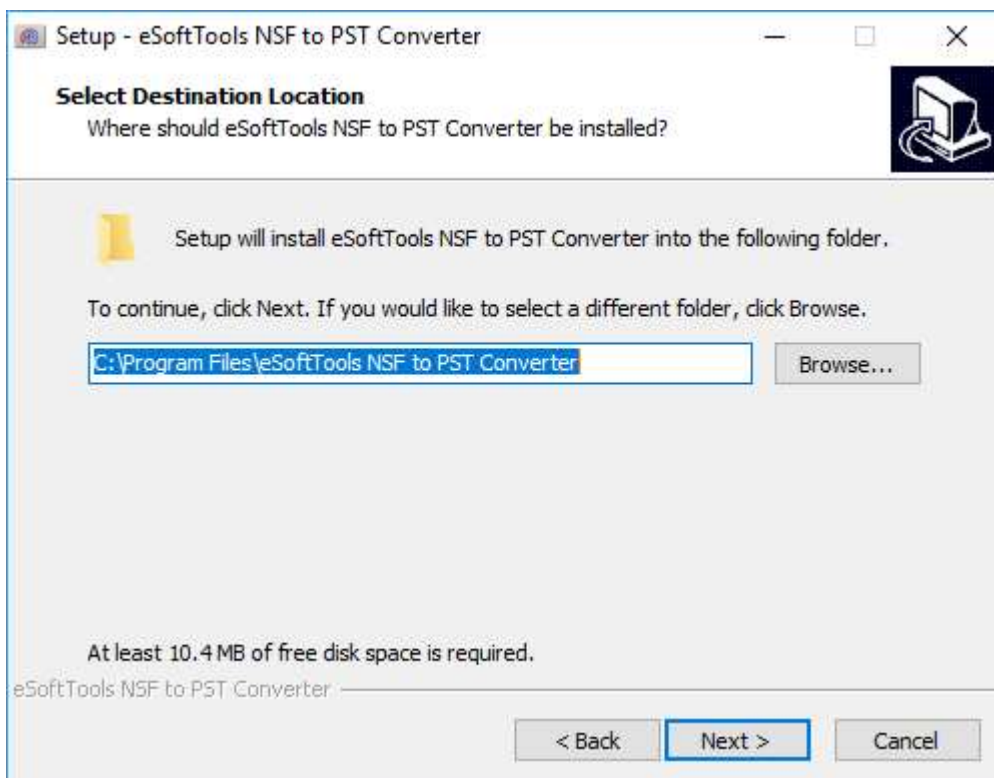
Setup - eSoftTools NSF to PST Converter

Select Destination Location
Where should eSoftTools NSF to PST Converter be installed?

Setup will install eSoftTools NSF to PST Converter into the following folder.

To continue, click Next. If you would like to select a different folder, click Browse.

C:\Program Files\eSoftTools NSF to PST Converter

Browse...

At least 10.4 MB of free disk space is required.

eSoftTools NSF to PST Converter

< Back

Next >

Cancel